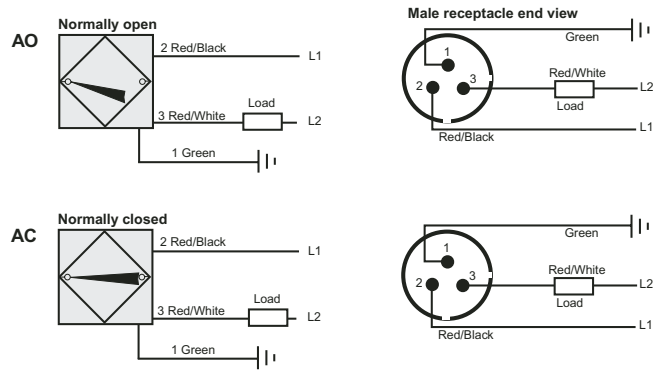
Normally open

AO

2 Red/Black

L1

Load

3 Red/White

L2

1 Green

Male receptacle end view

Green

1

2

3

Red/White

L2

Load

L1

Red/Black

Normally closed

AC

2 Red/Black

L1

Load

3 Red/White

L2

1 Green

Green

1

2

3

Red/White

L2

Load

L1

Red/Black